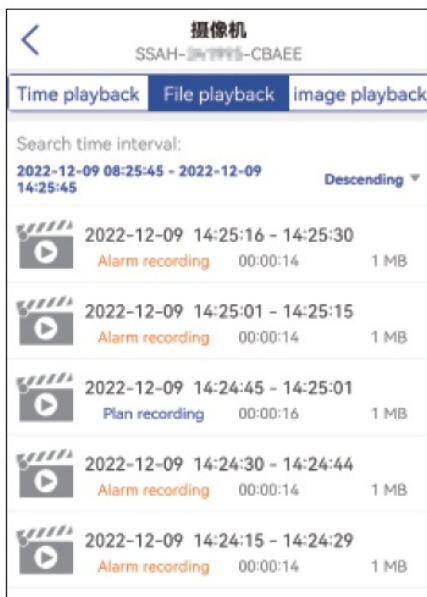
摄像机
SSAH-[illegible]-CBAEE

Time playback | File playback | image playback

Search time interval:
2022-12-09 08:25:45 - 2022-12-09 14:25:45

Descending

2022-12-09 14:25:16 - 14:25:30
Alarm recording 00:00:14 1 MB

2022-12-09 14:25:01 - 14:25:15
Alarm recording 00:00:14 1 MB

2022-12-09 14:24:45 - 14:25:01
Plan recording 00:00:16 1 MB

2022-12-09 14:24:30 - 14:24:44
Alarm recording 00:00:14 1 MB

2022-12-09 14:24:15 - 14:24:29
Alarm recording 00:00:14 1 MB